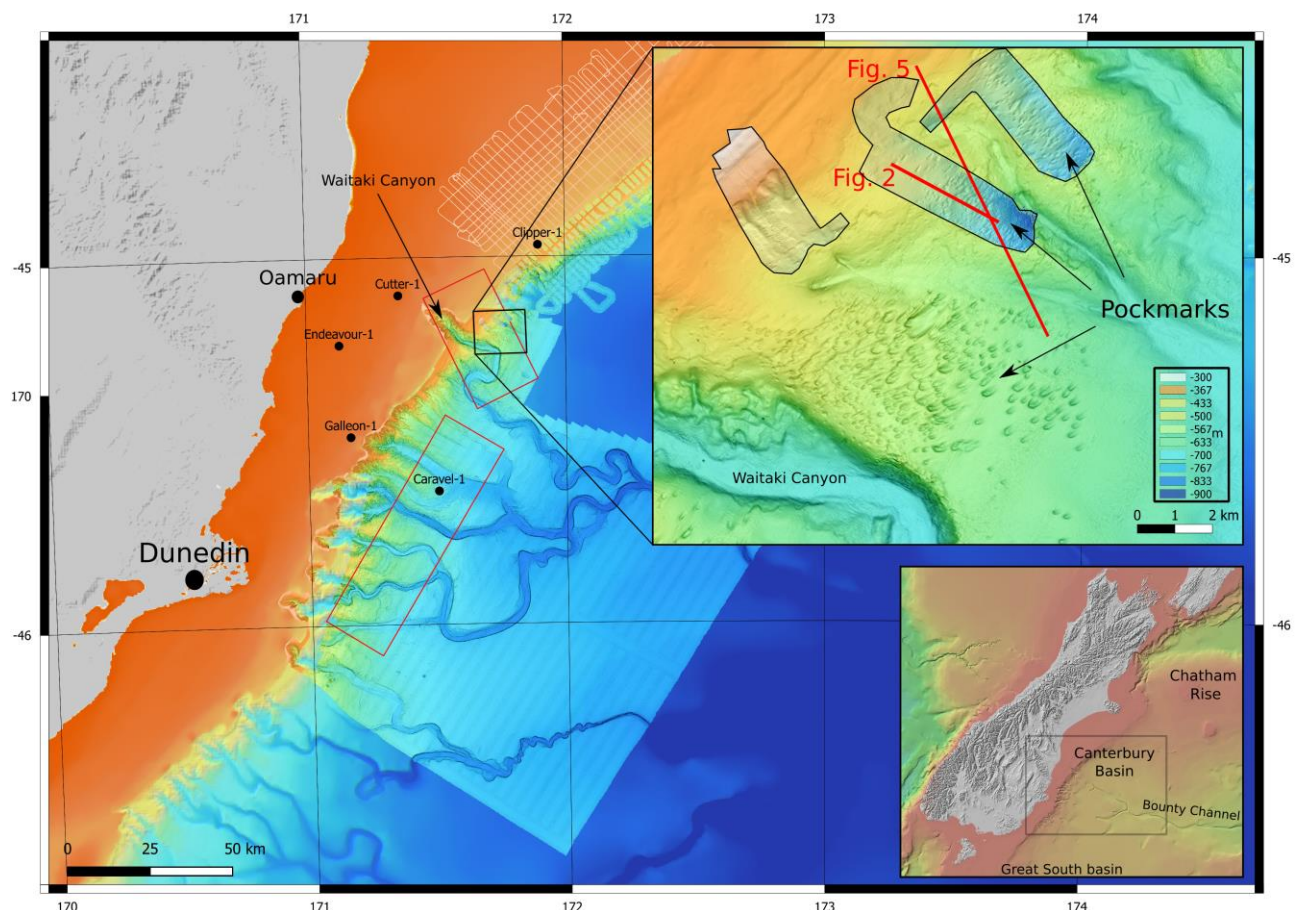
171
172
173
174
-45
-45
170
-46
-46
170
171
172
173
174

Waitaki Canyon
Clipper-1
Oamaru
Cutter-1
Endeavour-1
Galleon-1
Caravel-1
Dunedin
0
25
50 km

Fig. 5
Fig. 2
Pockmarks
Waitaki Canyon
-300
-367
-433
-500
-567
-633
-700
-767
-833
-900
m
0
1
2 km

Chatham Rise
Canterbury Basin
Bounty Channel
Great South basin